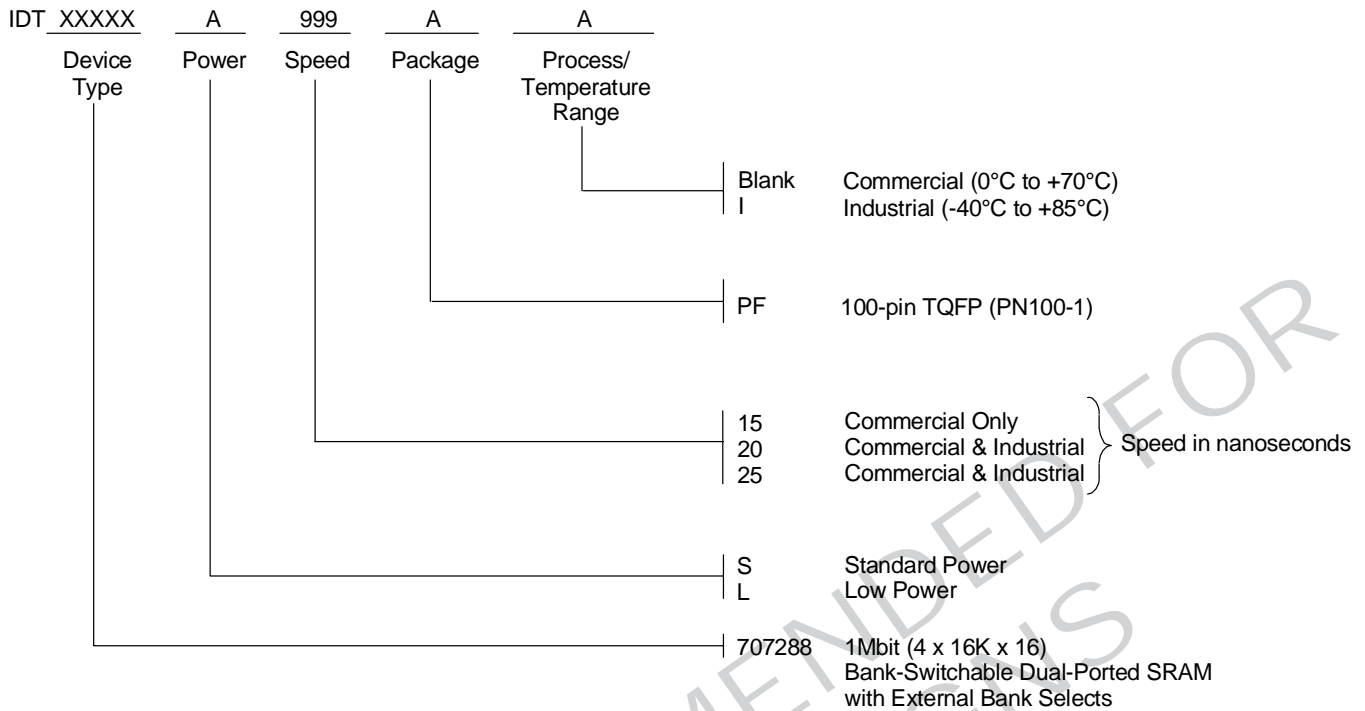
IDT XXXXX A 999 A A

Device Type

Power

Speed

Package

Process/ Temperature Range

Blank Commercial (0°C to +70°C)
I Industrial (-40°C to +85°C)

PF 100-pin TQFP (PN100-1)

15 Commercial Only
20 Commercial & Industrial
25 Commercial & Industrial
Speed in nanoseconds

S Standard Power
L Low Power

707288 1Mbit (4 x 16K x 16) Bank-Switchable Dual-Ported SRAM with External Bank Selects

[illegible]MENDED FOR
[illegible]S